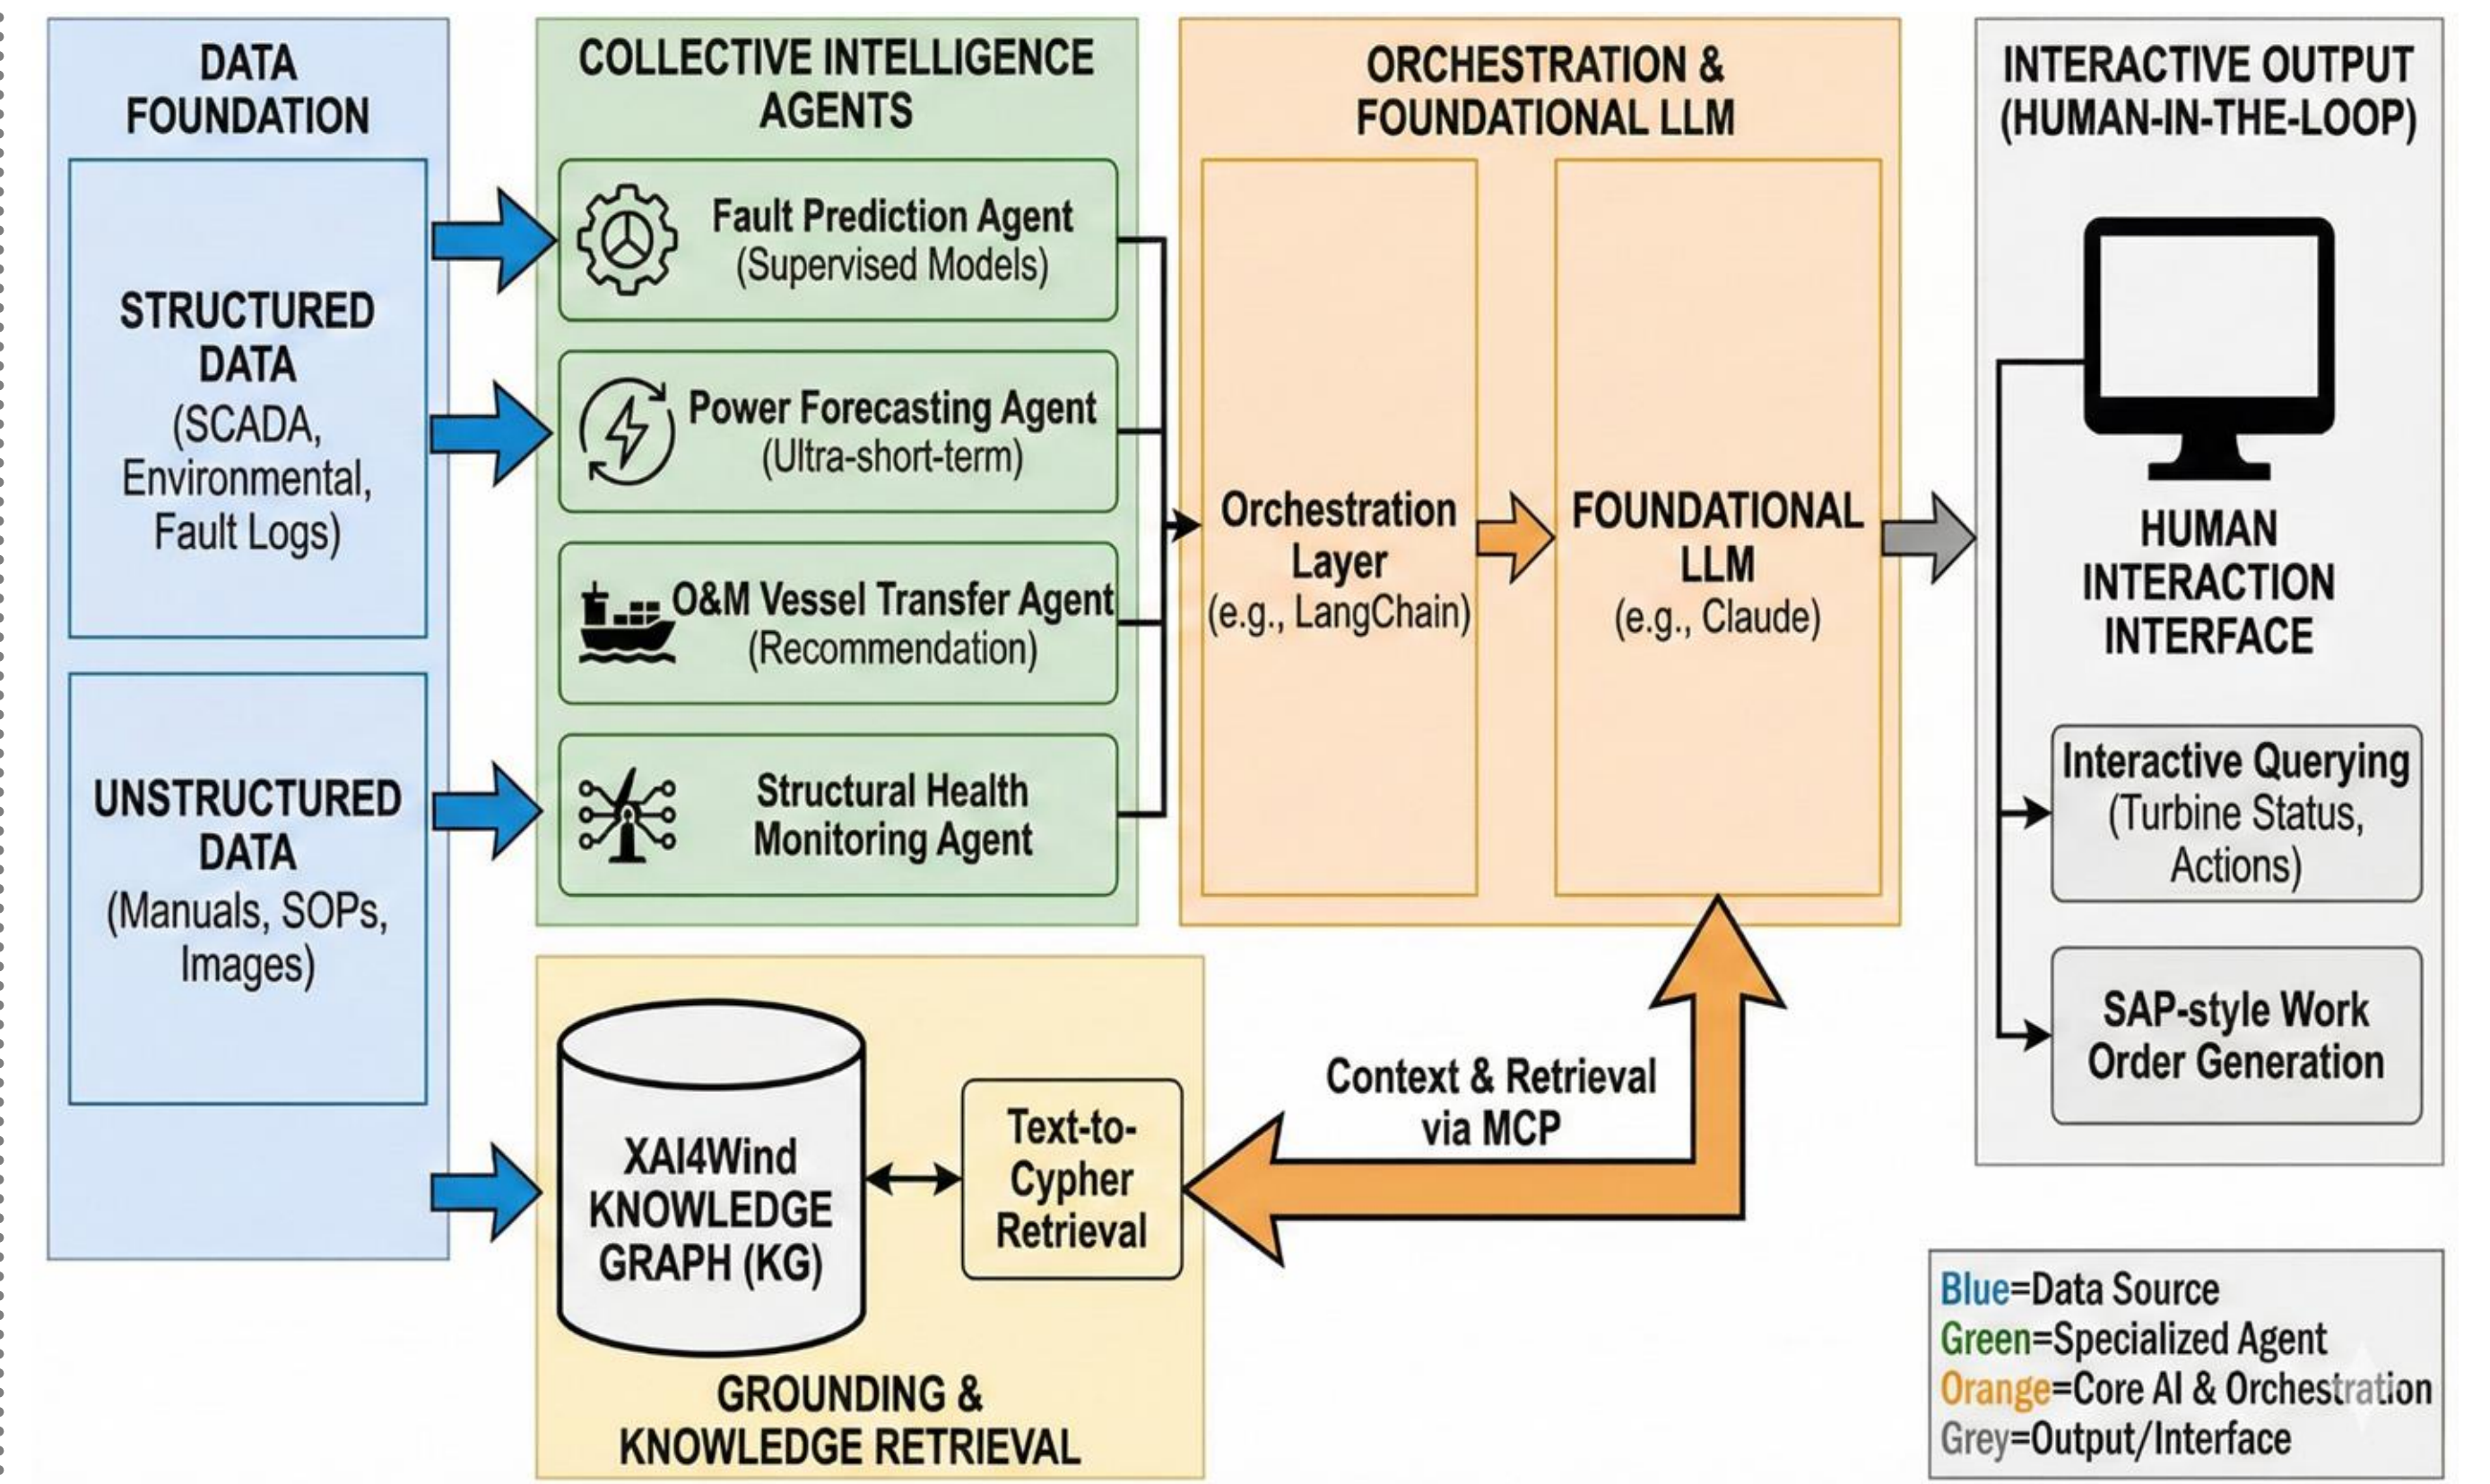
DATA FOUNDATION

STRUCTURED DATA (SCADA, Environmental, Fault Logs)

UNSTRUCTURED DATA (Manuals, SOPs, Images)

COLLECTIVE INTELLIGENCE AGENTS

Fault Prediction Agent (Supervised Models)

Power Forecasting Agent (Ultra-short-term)

O&M Vessel Transfer Agent (Recommendation)

Structural Health Monitoring Agent

ORCHESTRATION & FOUNDATIONAL LLM

Orchestration Layer (e.g., LangChain)

FOUNDATIONAL LLM (e.g., Claude)

INTERACTIVE OUTPUT (HUMAN-IN-THE-LOOP)

HUMAN INTERACTION INTERFACE

Interactive Querying (Turbine Status, Actions)

SAP-style Work Order Generation

XAI4Wind KNOWLEDGE GRAPH (KG)

Text-to-Cypher Retrieval

Context & Retrieval via MCP

GROUNDING & KNOWLEDGE RETRIEVAL

Blue=Data Source
Green=Specialized Agent
Orange=Core AI & Orchestration
Grey=Output/Interface